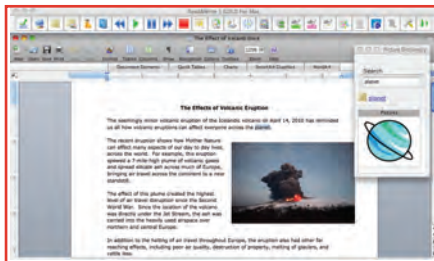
ReadWriter 1.0/5.0 for Mac

The Effect of Volcanic Erupt

Document Elements
Quick Tables
Charts
SmartArt Graphics
WordArt

Picture Dictionary

Search
planet

planet

Planets

The Effects of Volcanic Eruption

The seemingly minor eruption of the Icelandic volcano on April 14, 2010 has reminded us all how volcanic eruptions can affect everyone across the planet.

The recent eruption shows how Mother Nature can affect many aspects of our day to day lives around the world. For example, the volcano spewed a 7-mile high plume of volcanic gases and spread rolling ash across much of Europe, bringing air travel across the continent to a near standstill.

The effect of this plume created the highest level of air travel disruption since the Second World War. Since the location of the volcano was directly under the Jet Stream, the ash was carried into the heavily used airspace over northern and central Europe.

In addition to the halting of air travel throughout Europe, the eruption also had other far reaching effects, including poor air quality, destruction of property, melting of glaciers, and cattle loss.